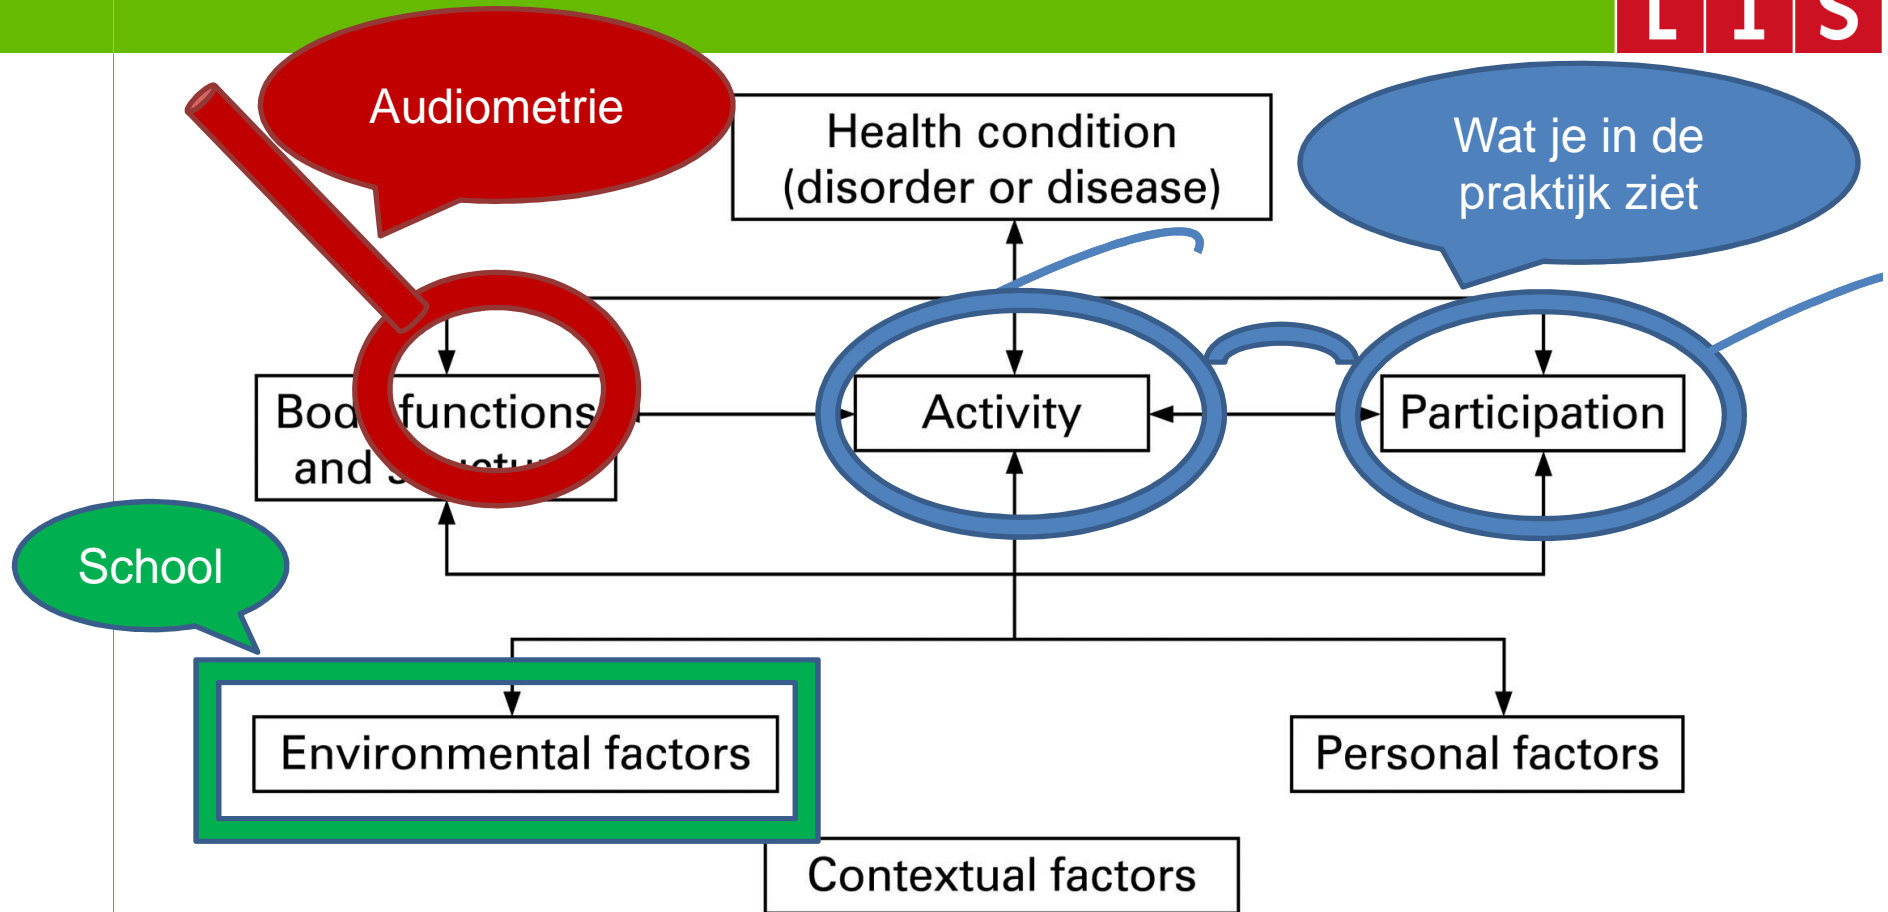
L I S

Audiometrie

Health condition (disorder or disease)

Wat je in de praktijk ziet

Boo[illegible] functions and s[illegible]

Activity

Participation

School

Environmental factors

Personal factors

Contextual factors